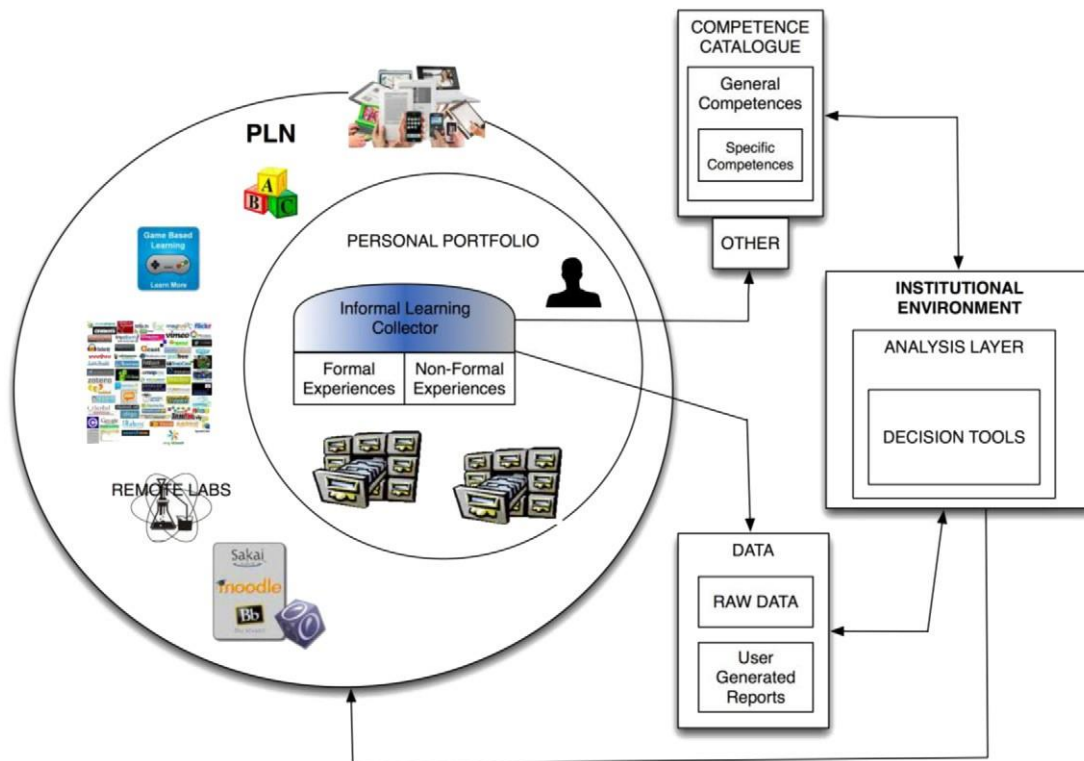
PLN

A B C

Game Based Learning

Learn More

REMOTE LABS

Sakai

moodle

Bb

PERSONAL PORTFOLIO

Informal Learning Collector

| Formal Experiences | Non-Formal Experiences |
|---|---|

COMPETENCE CATALOGUE

General Competences

Specific Competences

OTHER

INSTITUTIONAL ENVIRONMENT

ANALYSIS LAYER

DECISION TOOLS

DATA

RAW DATA

User Generated Reports